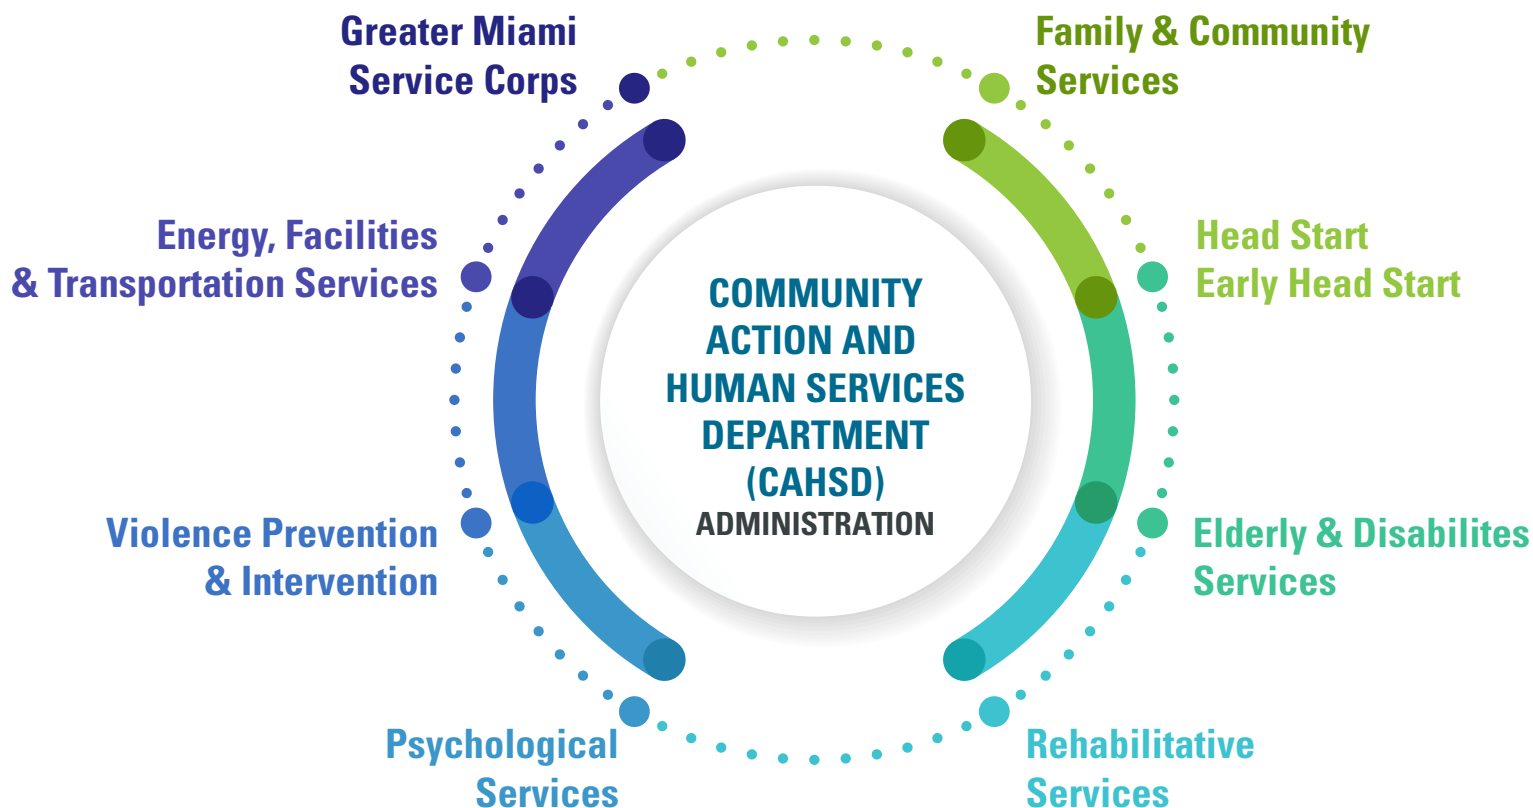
Greater Miami Service Corps

Family & Community Services

Energy, Facilities & Transportation Services

Head Start Early Head Start

COMMUNITY ACTION AND HUMAN SERVICES DEPARTMENT (CAHSD)
ADMINISTRATION

Violence Prevention & Intervention

Elderly & Disabilites Services

Psychological Services

Rehabilitative Services